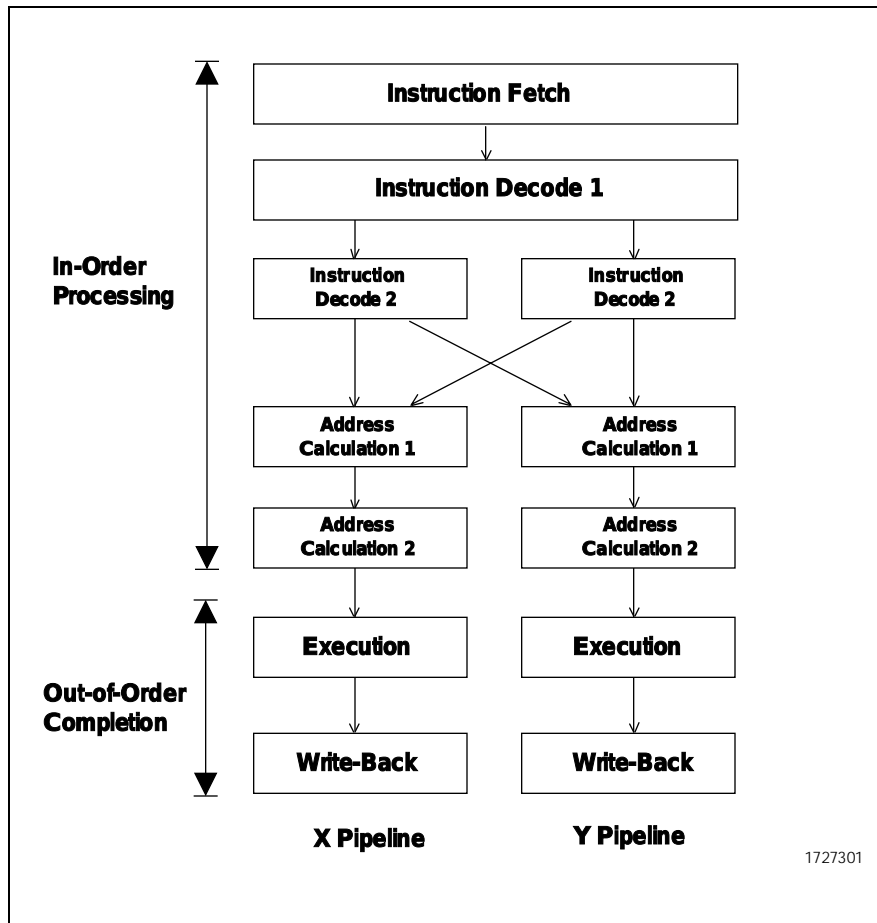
Instruction Fetch

Instruction Decode 1

In-Order Processing

Instruction Decode 2

Instruction Decode 2

Address Calculation 1

Address Calculation 1

Address Calculation 2

Address Calculation 2

Execution

Execution

Out-of-Order Completion

Write-Back

Write-Back

X Pipeline

Y Pipeline

1727301